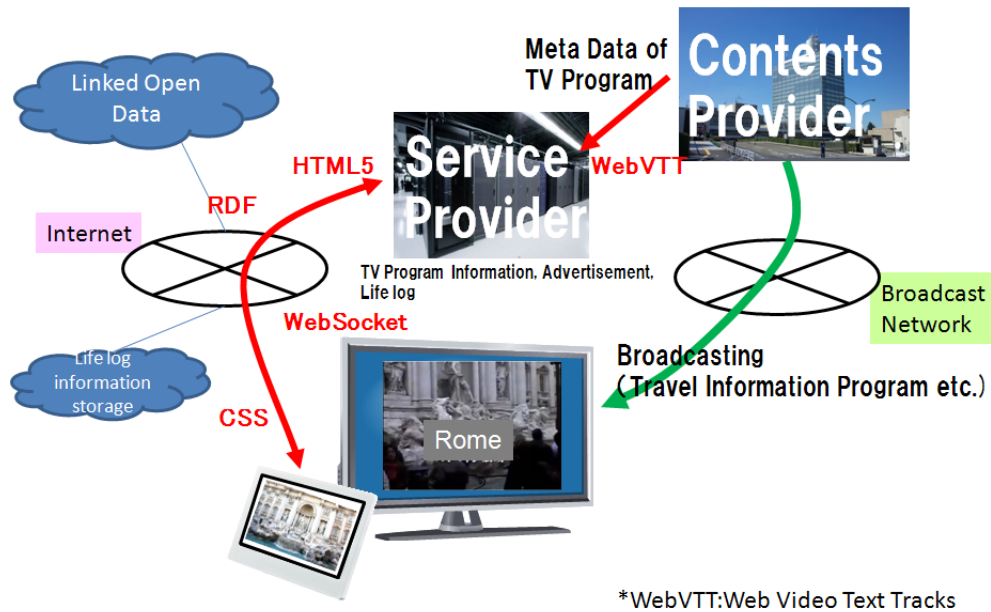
Meta Data of TV Program

Contents Provider

Linked Open Data

Service Provider

HTML5

WebVTT

RDF

Internet

TV Program Information, Advertisement, Life log

WebSocket

Broadcast Network

Life log information storage

Broadcasting (Travel Information Program etc.)

CSS

Rome

*WebVTT:Web Video Text Tracks